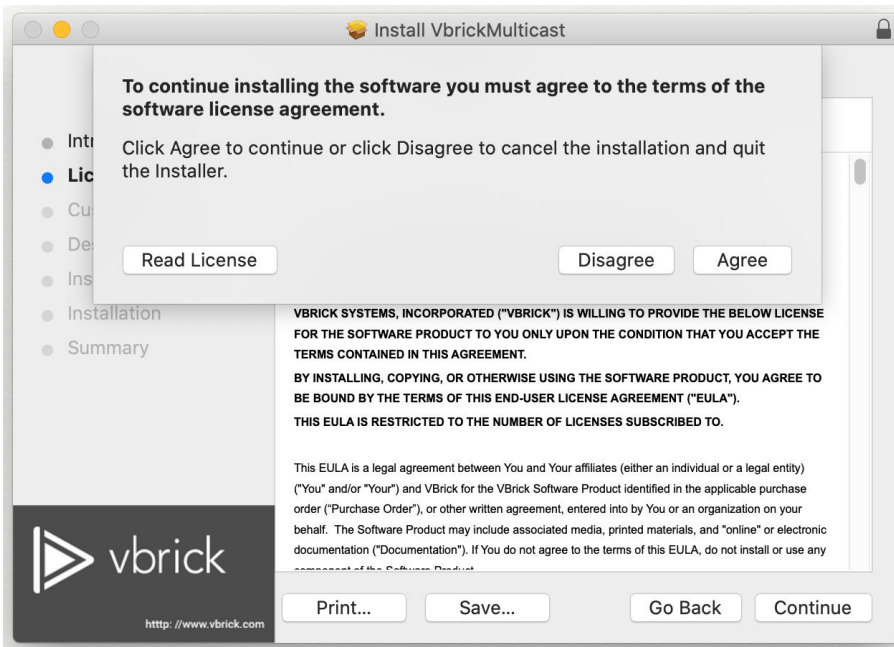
Install VbrickMulticast

To continue installing the software you must agree to the terms of the software license agreement.

Click Agree to continue or click Disagree to cancel the installation and quit the Installer.

Read License

Disagree

Agree

Intr

Lic

Cu

De

Ins

Installation

Summary

VBRICK SYSTEMS, INCORPORATED ("VBRICK") IS WILLING TO PROVIDE THE BELOW LICENSE FOR THE SOFTWARE PRODUCT TO YOU ONLY UPON THE CONDITION THAT YOU ACCEPT THE TERMS CONTAINED IN THIS AGREEMENT.

BY INSTALLING, COPYING, OR OTHERWISE USING THE SOFTWARE PRODUCT, YOU AGREE TO BE BOUND BY THE TERMS OF THIS END-USER LICENSE AGREEMENT ("EULA").

THIS EULA IS RESTRICTED TO THE NUMBER OF LICENSES SUBSCRIBED TO.

This EULA is a legal agreement between You and Your affiliates (either an individual or a legal entity) ("You" and/or "Your") and VBrick for the VBrick Software Product identified in the applicable purchase order ("Purchase Order"), or other written agreement, entered into by You or an organization on your behalf. The Software Product may include associated media, printed materials, and "online" or electronic documentation ("Documentation"). If You do not agree to the terms of this EULA, do not install or use any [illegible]

vbrick

http: //www.vbrick.com

Print...

Save...

Go Back

Continue